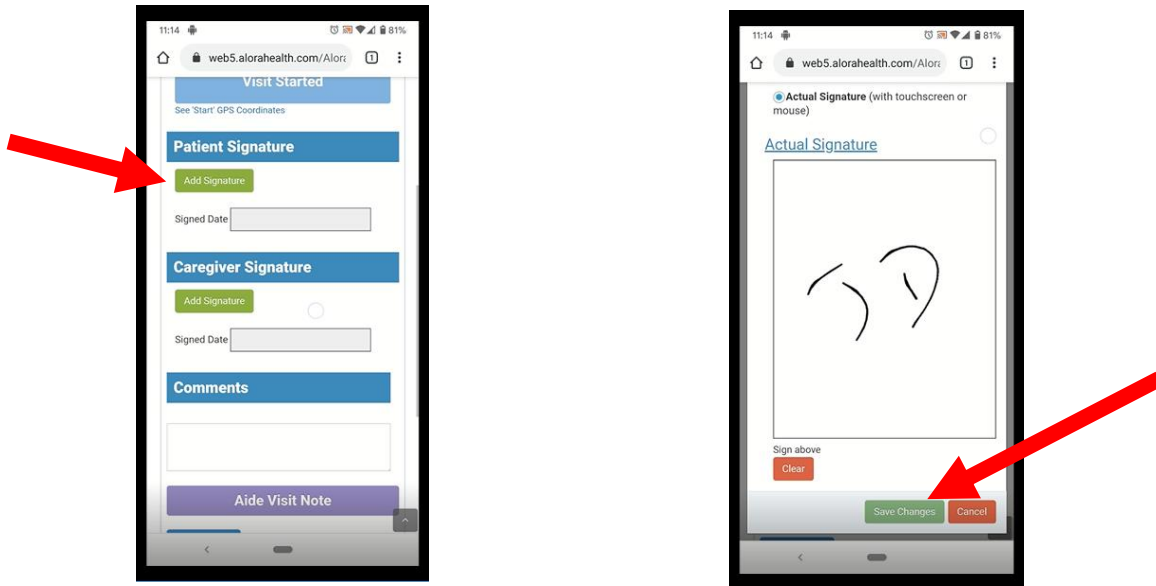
11:14

81%

web5.alorahealth.com/Alor

1

Visit Started

See 'Start' GPS Coordinates

Patient Signature

Add Signature

Signed Date

Caregiver Signature

Add Signature

Signed Date

Comments

Aide Visit Note

11:14

81%

web5.alorahealth.com/Alor

1

Actual Signature (with touchscreen or mouse)

Actual Signature

Sign above

Clear

Save Changes

Cancel